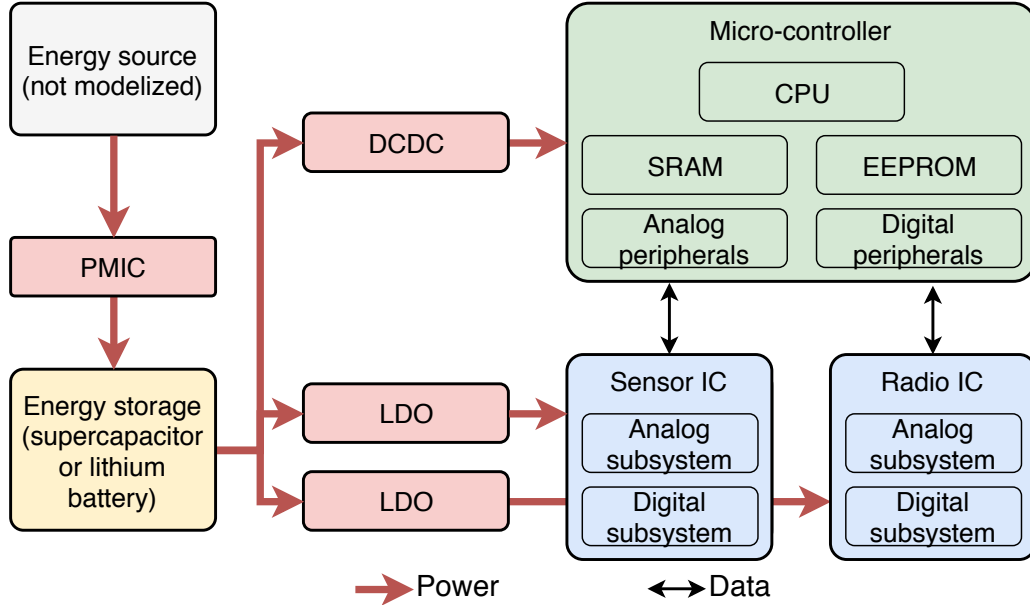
Energy source (not modelized)

PMIC

Energy storage (supercapacitor or lithium battery)

DCDC

LDO

LDO

Micro-controller

CPU

SRAM

EEPROM

Analog peripherals

Digital peripherals

Sensor IC

Analog subsystem

Digital subsystem

Radio IC

Analog subsystem

Digital subsystem

Power

Data